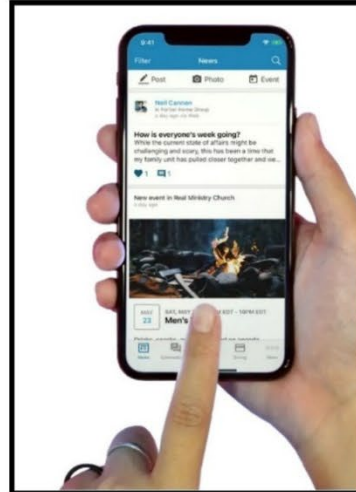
9:41

Filter News

Post Photo Event

Neil Cannon
in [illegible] Group
a day ago via Web

How is everyone's week going?
While the current state of affairs might be challenging and scary, this has been a time that my family unit has pulled closer together and we...

1 1

New event in Real Ministry Church
a day ago

MAY
23

SAT, MAY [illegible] EDT - 10PM EDT
Men's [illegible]

News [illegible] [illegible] Giving More